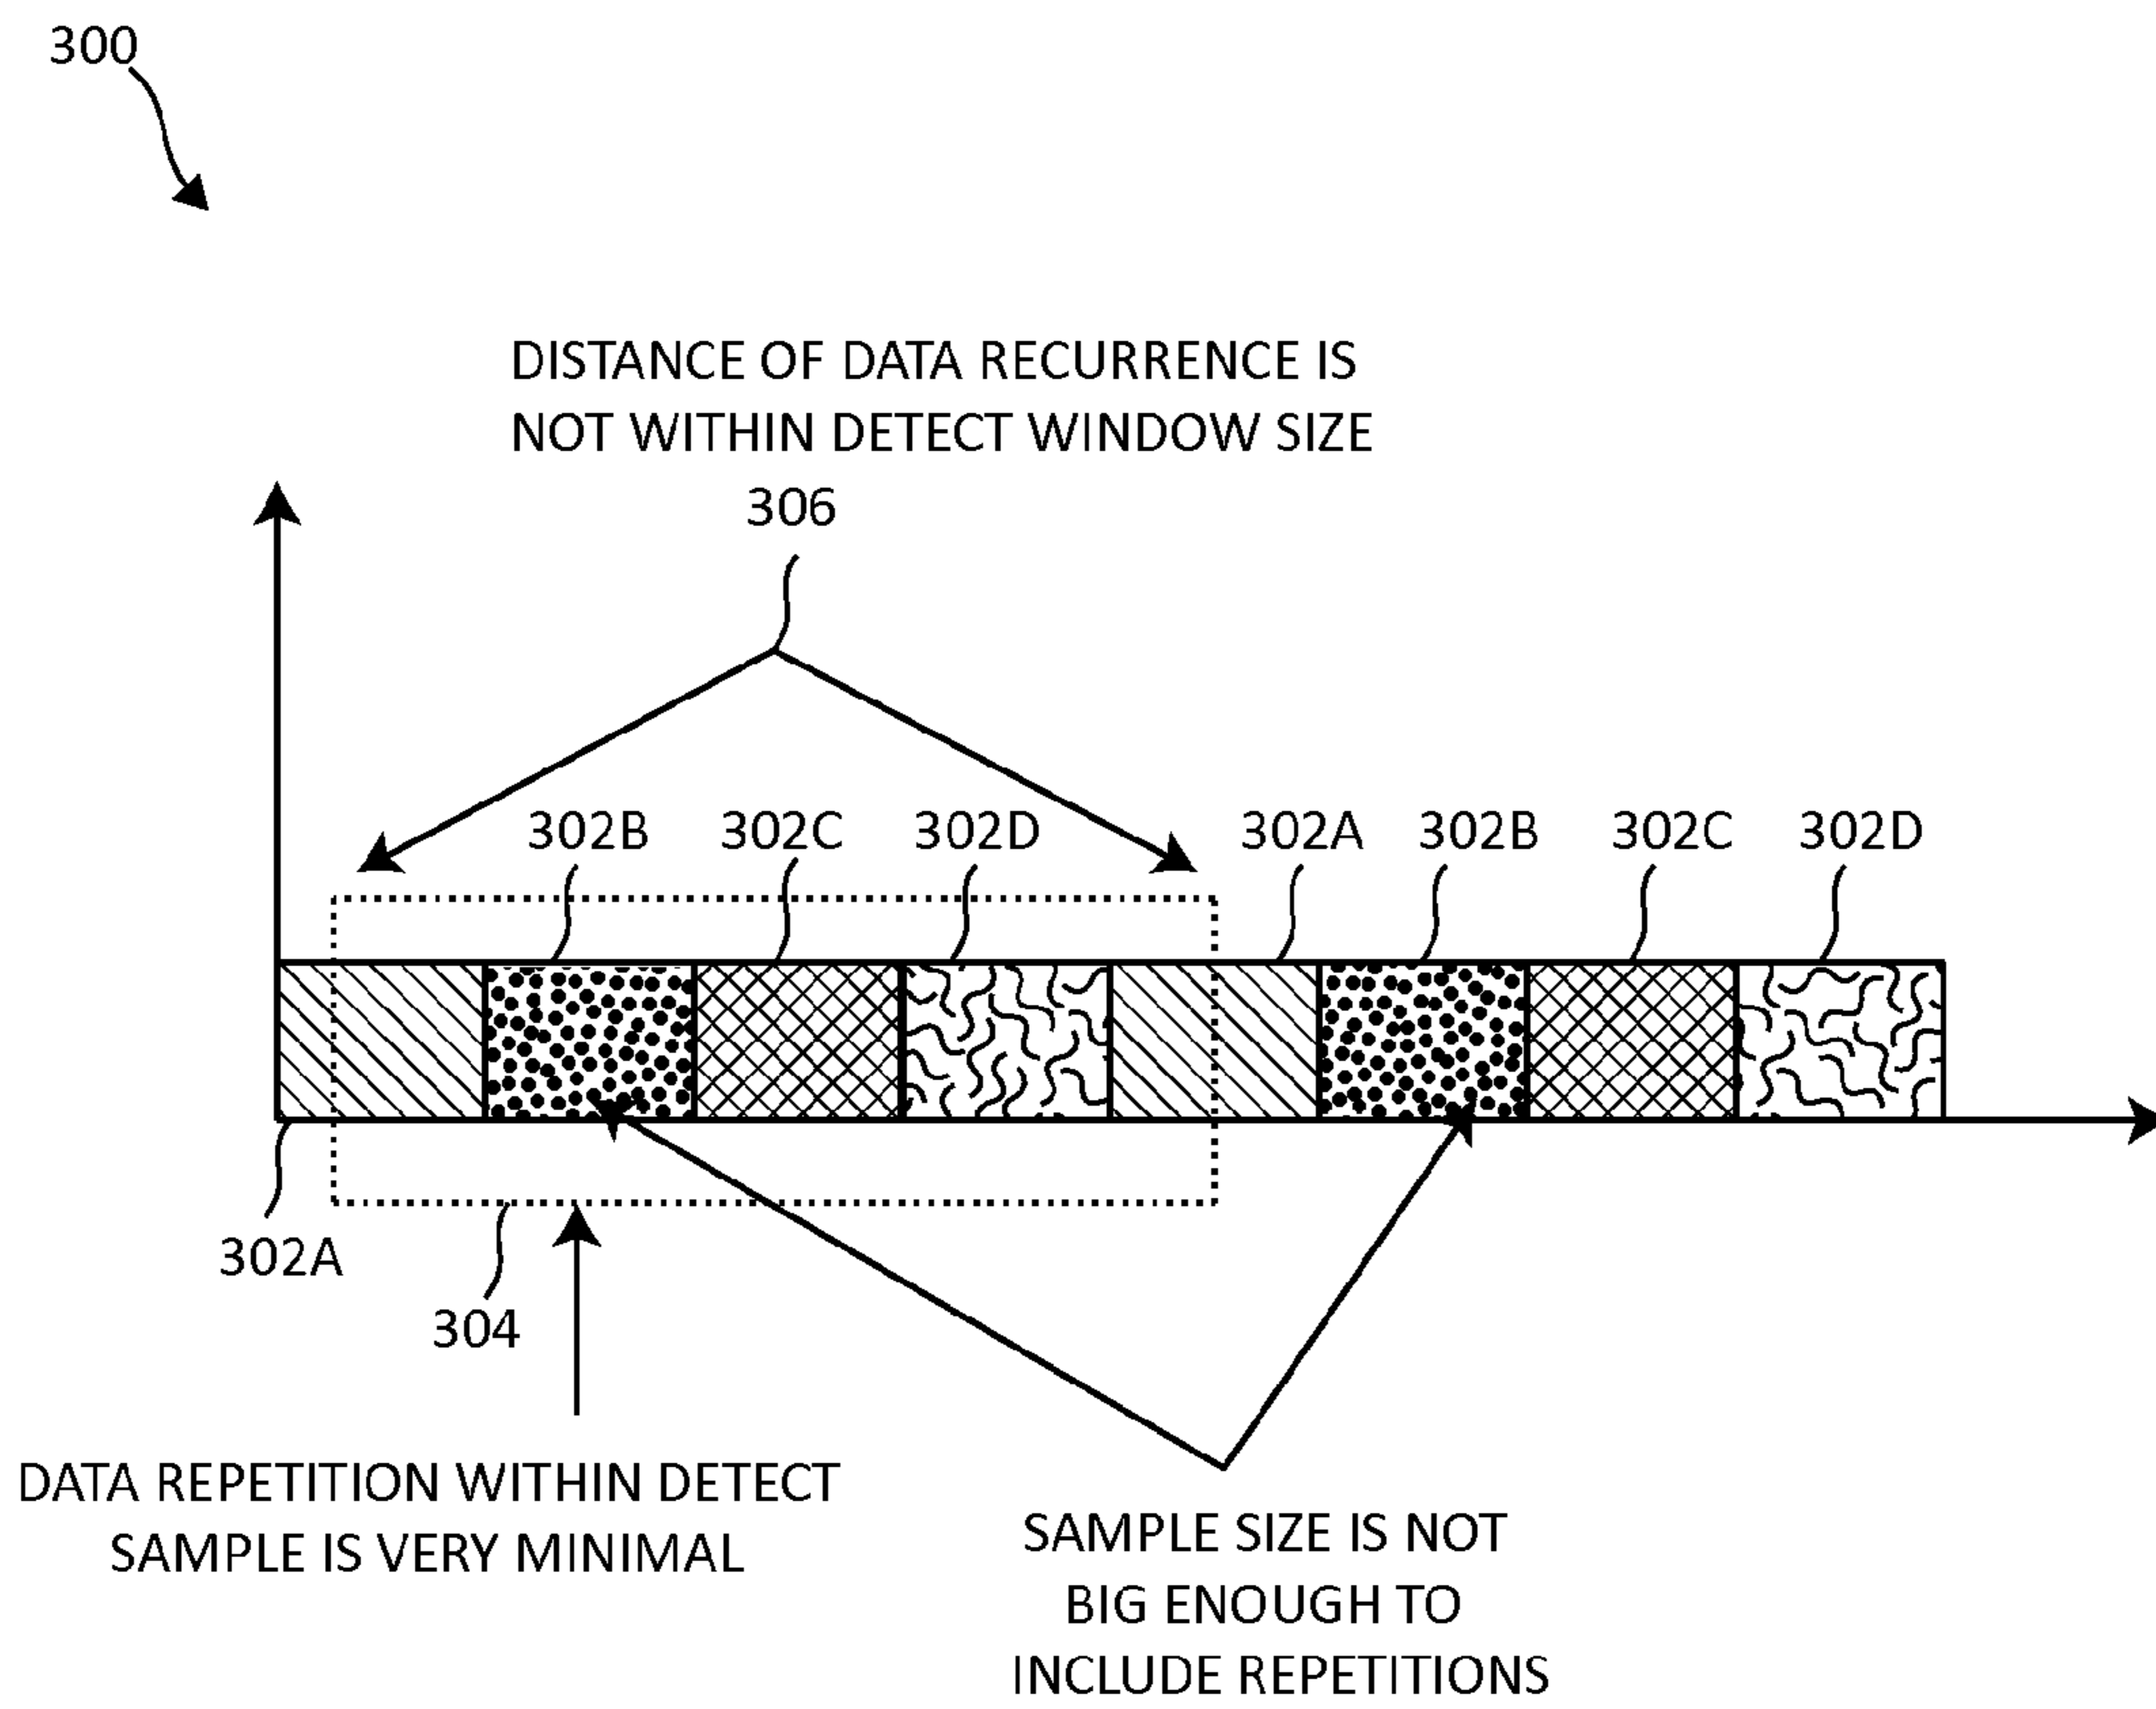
300

DISTANCE OF DATA RECURRENCE IS NOT WITHIN DETECT WINDOW SIZE

306

302B 302C 302D 302A 302B 302C 302D

302A

304

DATA REPETITION WITHIN DETECT SAMPLE IS VERY MINIMAL

SAMPLE SIZE IS NOT BIG ENOUGH TO INCLUDE REPETITIONS